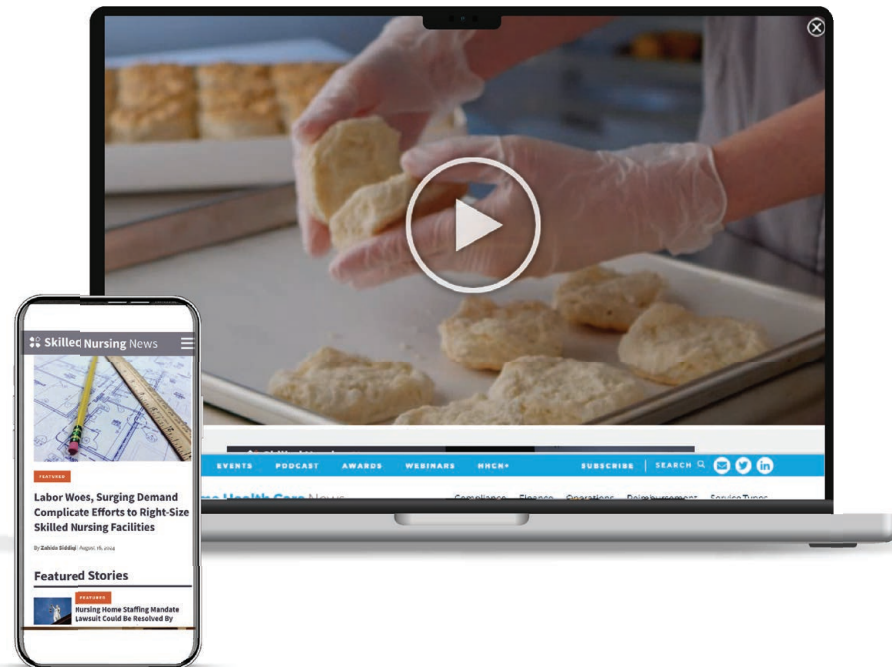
Skilled Nursing News

FEATURED

Labor Woes, Surging Demand Complicate Efforts to Right-Size Skilled Nursing Facilities

By Zahida Siddiqi | August 16, 2024

Featured Stories

FEATURED

Nursing Home Staffing Mandate Lawsuit Could Be Resolved By

EVENTS PODCAST AWARDS WEBINARS HHCN+ SUBSCRIBE | SEARCH

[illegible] Health Care News Compliance Finance Operations Reimbursement Service Types